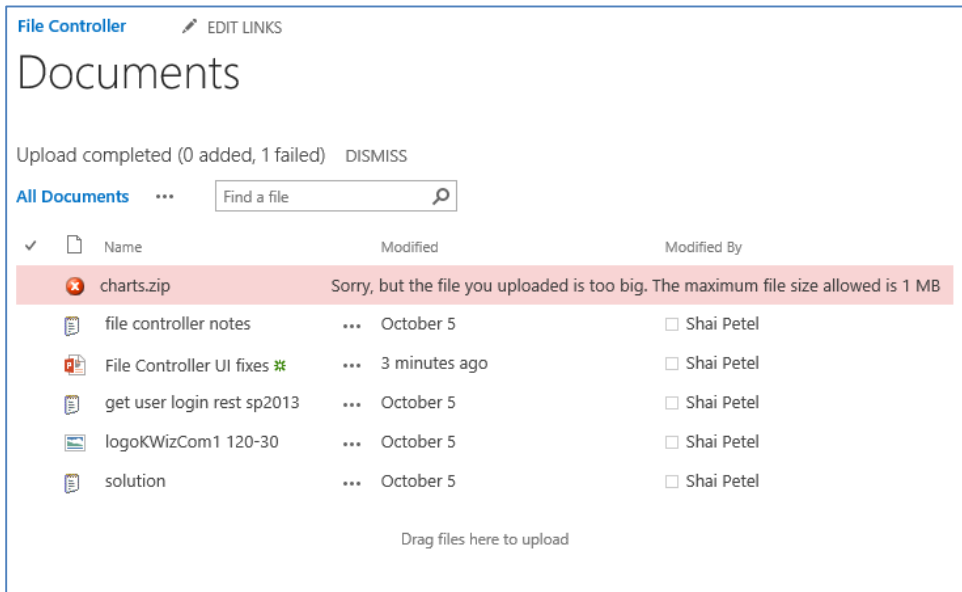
File Controller EDIT LINKS

Documents

Upload completed (0 added, 1 failed) DISMISS

All Documents ••• Find a file

| ✓ | Name | | Modified | Modified By |
|---|---|---|---|---|
| | charts.zip | | Sorry, but the file you uploaded is too big. The maximum file size allowed is 1 MB | |
| | file controller notes | ••• | October 5 | Shai Petel |
| | File Controller UI fixes | ••• | 3 minutes ago | Shai Petel |
| | get user login rest sp2013 | ••• | October 5 | Shai Petel |
| | logoKWizCom1 120-30 | ••• | October 5 | Shai Petel |
| | solution | ••• | October 5 | Shai Petel |

Drag files here to upload